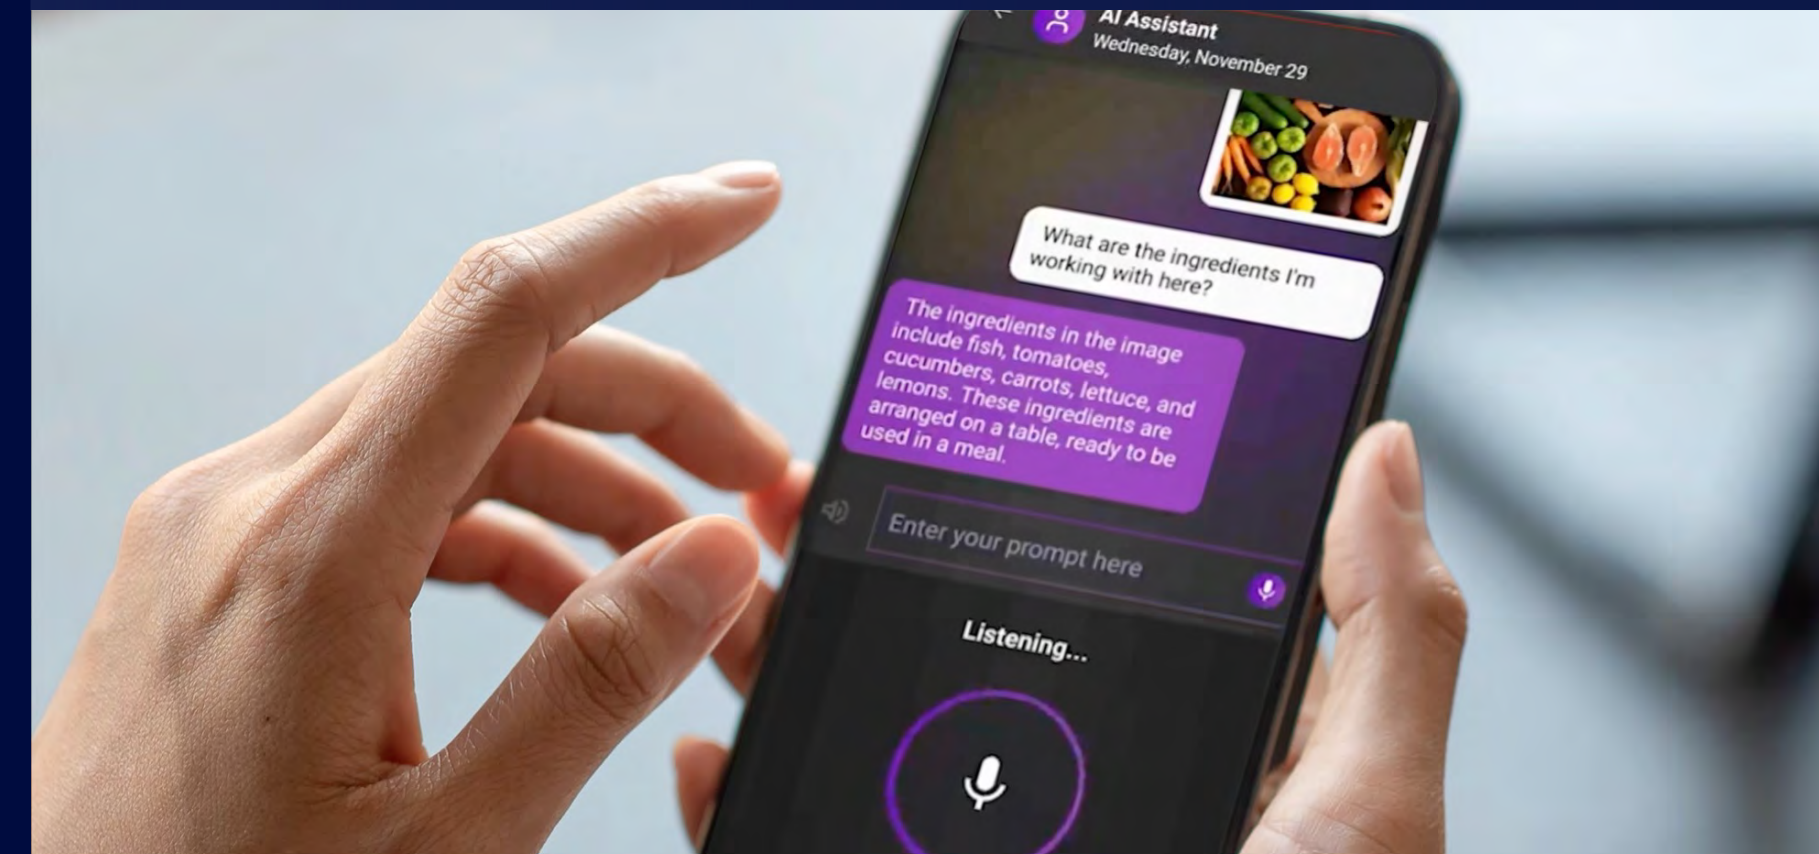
AI Assistant
Wednesday, November 29

What are the ingredients I'm working with here?

The ingredients in the image include fish, tomatoes, cucumbers, carrots, lettuce, and lemons. These ingredients are arranged on a table, ready to be used in a meal.

Enter your prompt here

Listening...